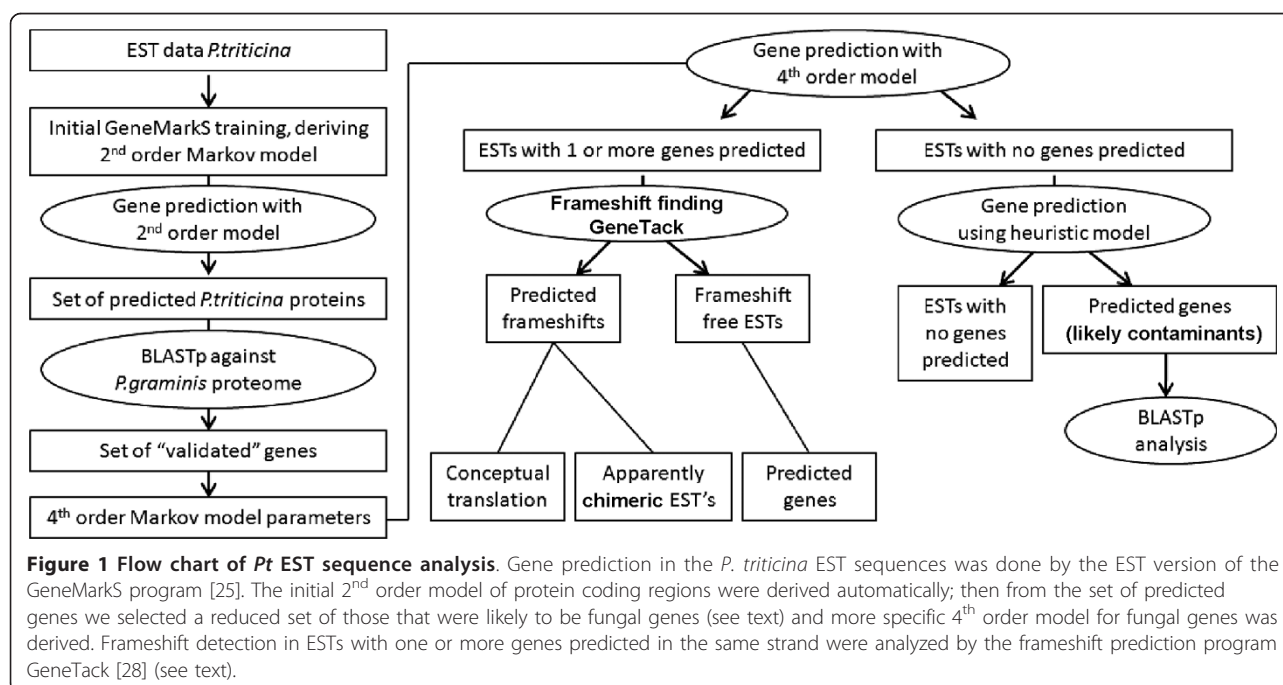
EST data P.triticina

Initial GeneMarkS training, deriving 2nd order Markov model

Gene prediction with 2nd order model

Set of predicted P.triticina proteins

BLASTp against P.graminis proteome

Set of "validated" genes

4th order Markov model parameters

Gene prediction with 4th order model

ESTs with 1 or more genes predicted

ESTs with no genes predicted

Frameshift finding GeneTack

Gene prediction using heuristic model

Predicted frameshifts

Frameshift free ESTs

ESTs with no genes predicted

Predicted genes (likely contaminants)

BLASTp analysis

Conceptual translation

Apparently chimeric EST's

Predicted genes

**Figure 1 Flow chart of Pt EST sequence analysis**. Gene prediction in the P. triticina EST sequences was done by the EST version of the GeneMarkS program [25]. The initial 2nd order model of protein coding regions were derived automatically; then from the set of predicted genes we selected a reduced set of those that were likely to be fungal genes (see text) and more specific 4th order model for fungal genes was derived. Frameshift detection in ESTs with one or more genes predicted in the same strand were analyzed by the frameshift prediction program GeneTack [28] (see text).